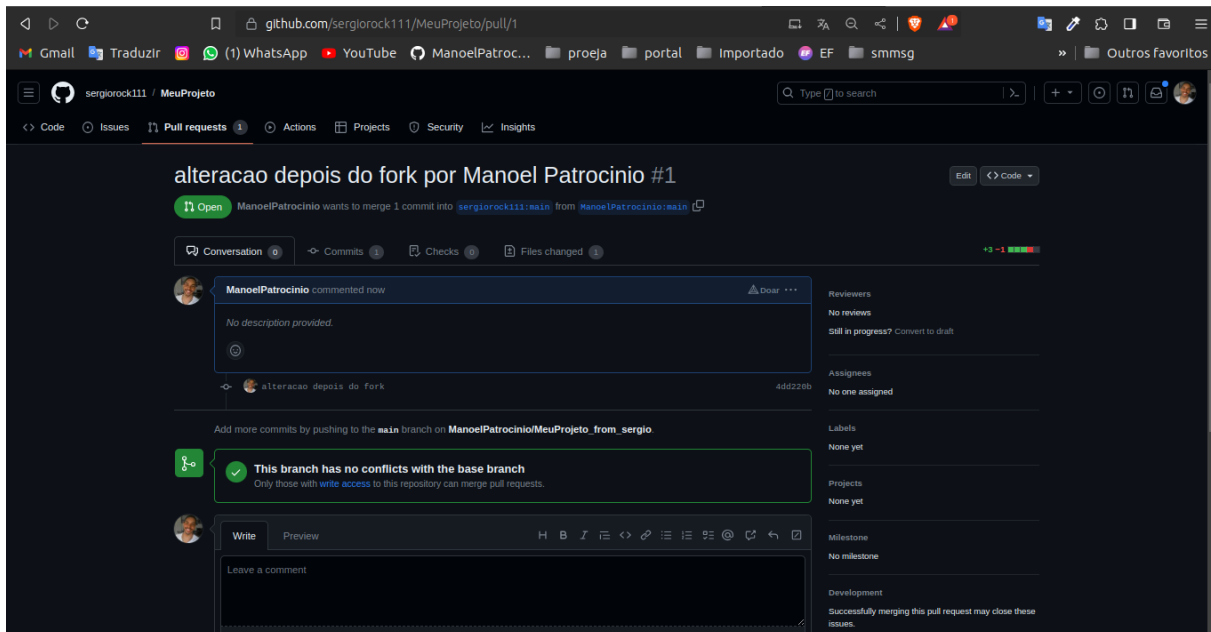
github.com/sergiorock111/MeuProjeto/pull/1

Gmail Traduzir (1) WhatsApp YouTube ManoelPatroc... proeja portal Importado EF smmsg » Outros favoritos

sergiorock111 / MeuProjeto

Type / to search

Code Issues Pull requests 1 Actions Projects Security Insights

alteracao depois do fork por Manoel Patrocinio #1

Edit Code

Open ManoelPatrocinio wants to merge 1 commit into sergiorock111:main from ManoelPatrocinio:main

Conversation 0 Commits 1 Checks 0 Files changed 1

+3 −1

ManoelPatrocinio commented now

Doar ···

No description provided.

alteracao depois do fork 4dd220b

Add more commits by pushing to the main branch on ManoelPatrocinio/MeuProjeto_from_sergio.

This branch has no conflicts with the base branch

Only those with write access to this repository can merge pull requests.

Write Preview

Leave a comment

Reviewers
No reviews
Still in progress? Convert to draft

Assignees
No one assigned

Labels
None yet

Projects
None yet

Milestone
No milestone

Development
Successfully merging this pull request may close these issues.